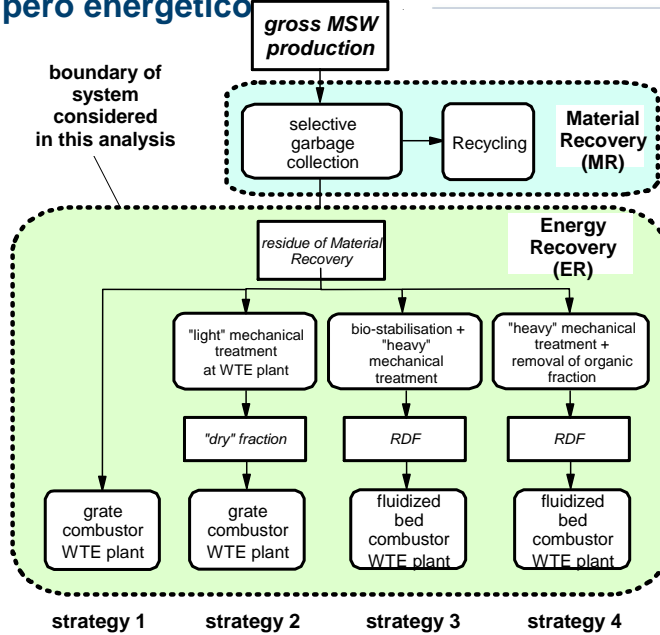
pero energetico

gross MSW production

boundary of system considered in this analysis

selective garbage collection

Recycling

Material Recovery (MR)

Energy Recovery (ER)

residue of Material Recovery

"light" mechanical treatment at WTE plant

bio-stabilisation + "heavy" mechanical treatment

"heavy" mechanical treatment + removal of organic fraction

"dry" fraction

RDF

RDF

grate combustor WTE plant

grate combustor WTE plant

fluidized bed combustor WTE plant

fluidized bed combustor WTE plant

strategy 1

strategy 2

strategy 3

strategy 4